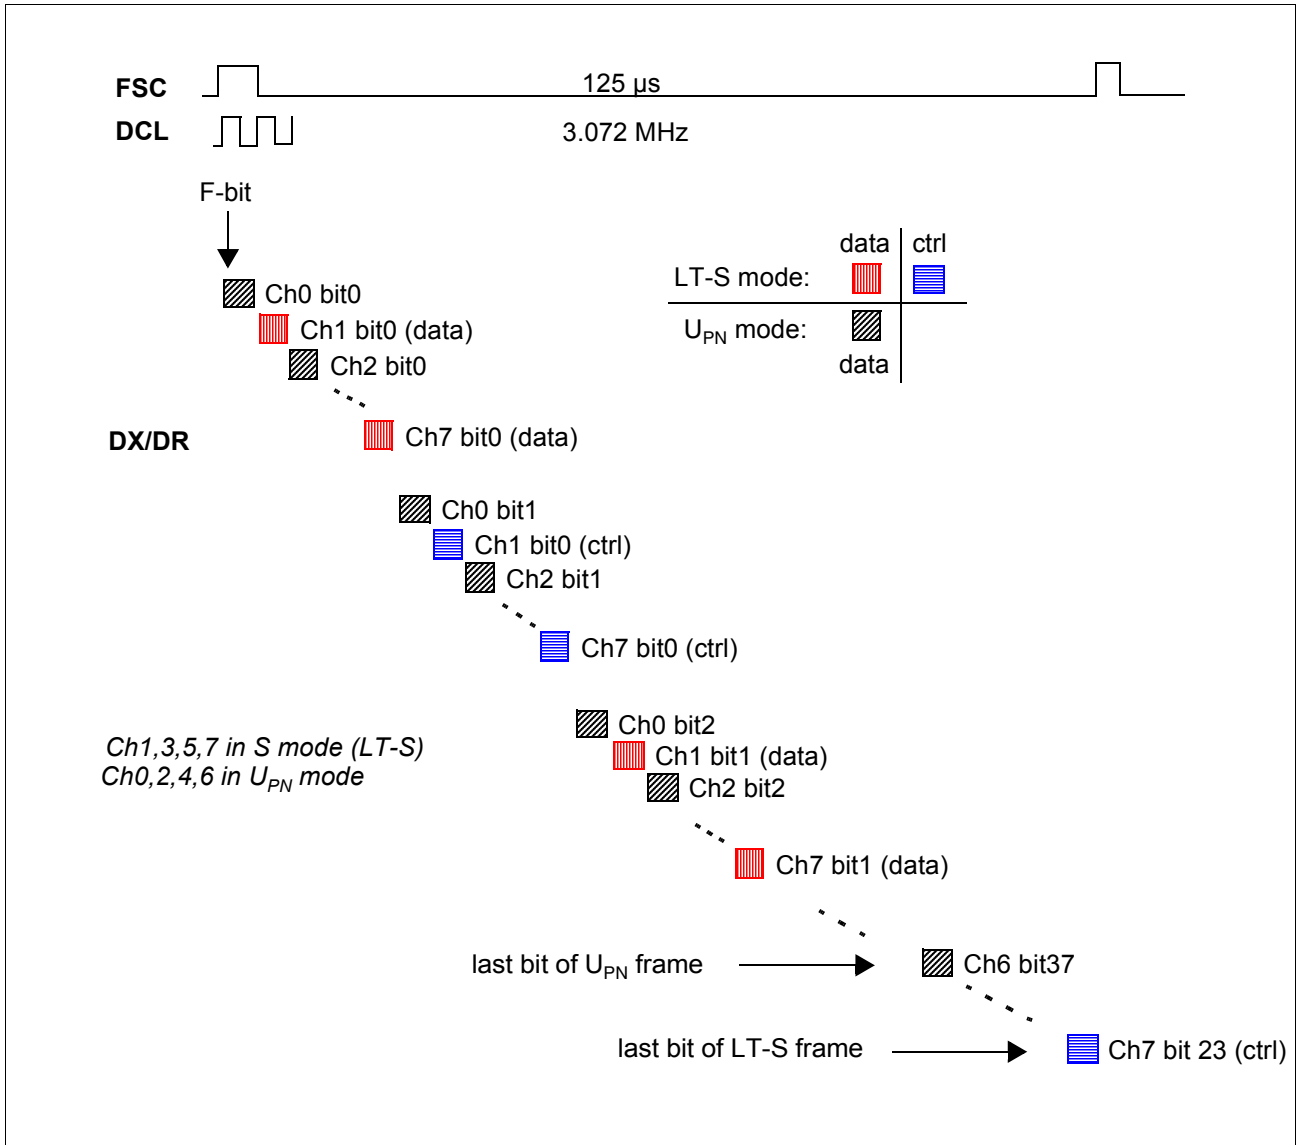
FSC
125 µs
DCL
3.072 MHz
F-bit

data ctrl
LT-S mode:
$U_{PN}$ mode:
data

Ch0 bit0
Ch1 bit0 (data)
Ch2 bit0
DX/DR
Ch7 bit0 (data)

Ch0 bit1
Ch1 bit0 (ctrl)
Ch2 bit1
Ch7 bit0 (ctrl)

Ch1,3,5,7 in S mode (LT-S)
Ch0,2,4,6 in $U_{PN}$ mode

Ch0 bit2
Ch1 bit1 (data)
Ch2 bit2
Ch7 bit1 (data)

last bit of $U_{PN}$ frame
Ch6 bit37
last bit of LT-S frame
Ch7 bit 23 (ctrl)